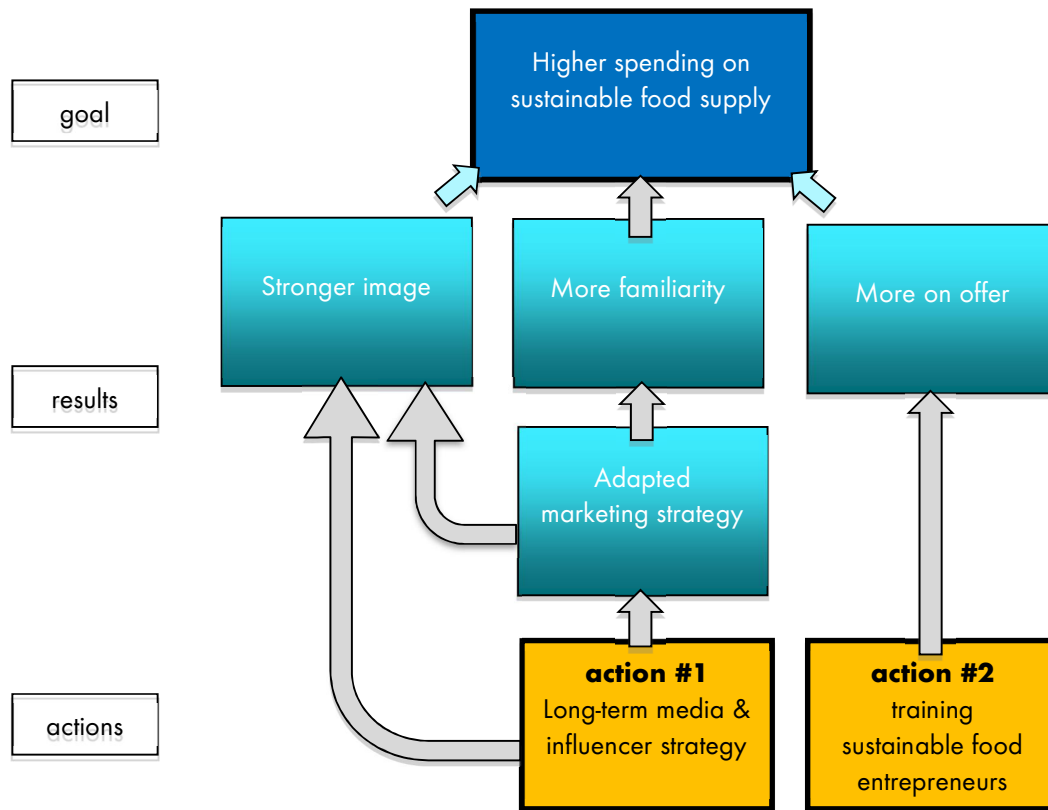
goal

Higher spending on sustainable food supply

Stronger image

More familiarity

More on offer

results

Adapted marketing strategy

actions

**action #1**
Long-term media & influencer strategy

**action #2**
training sustainable food entrepreneurs